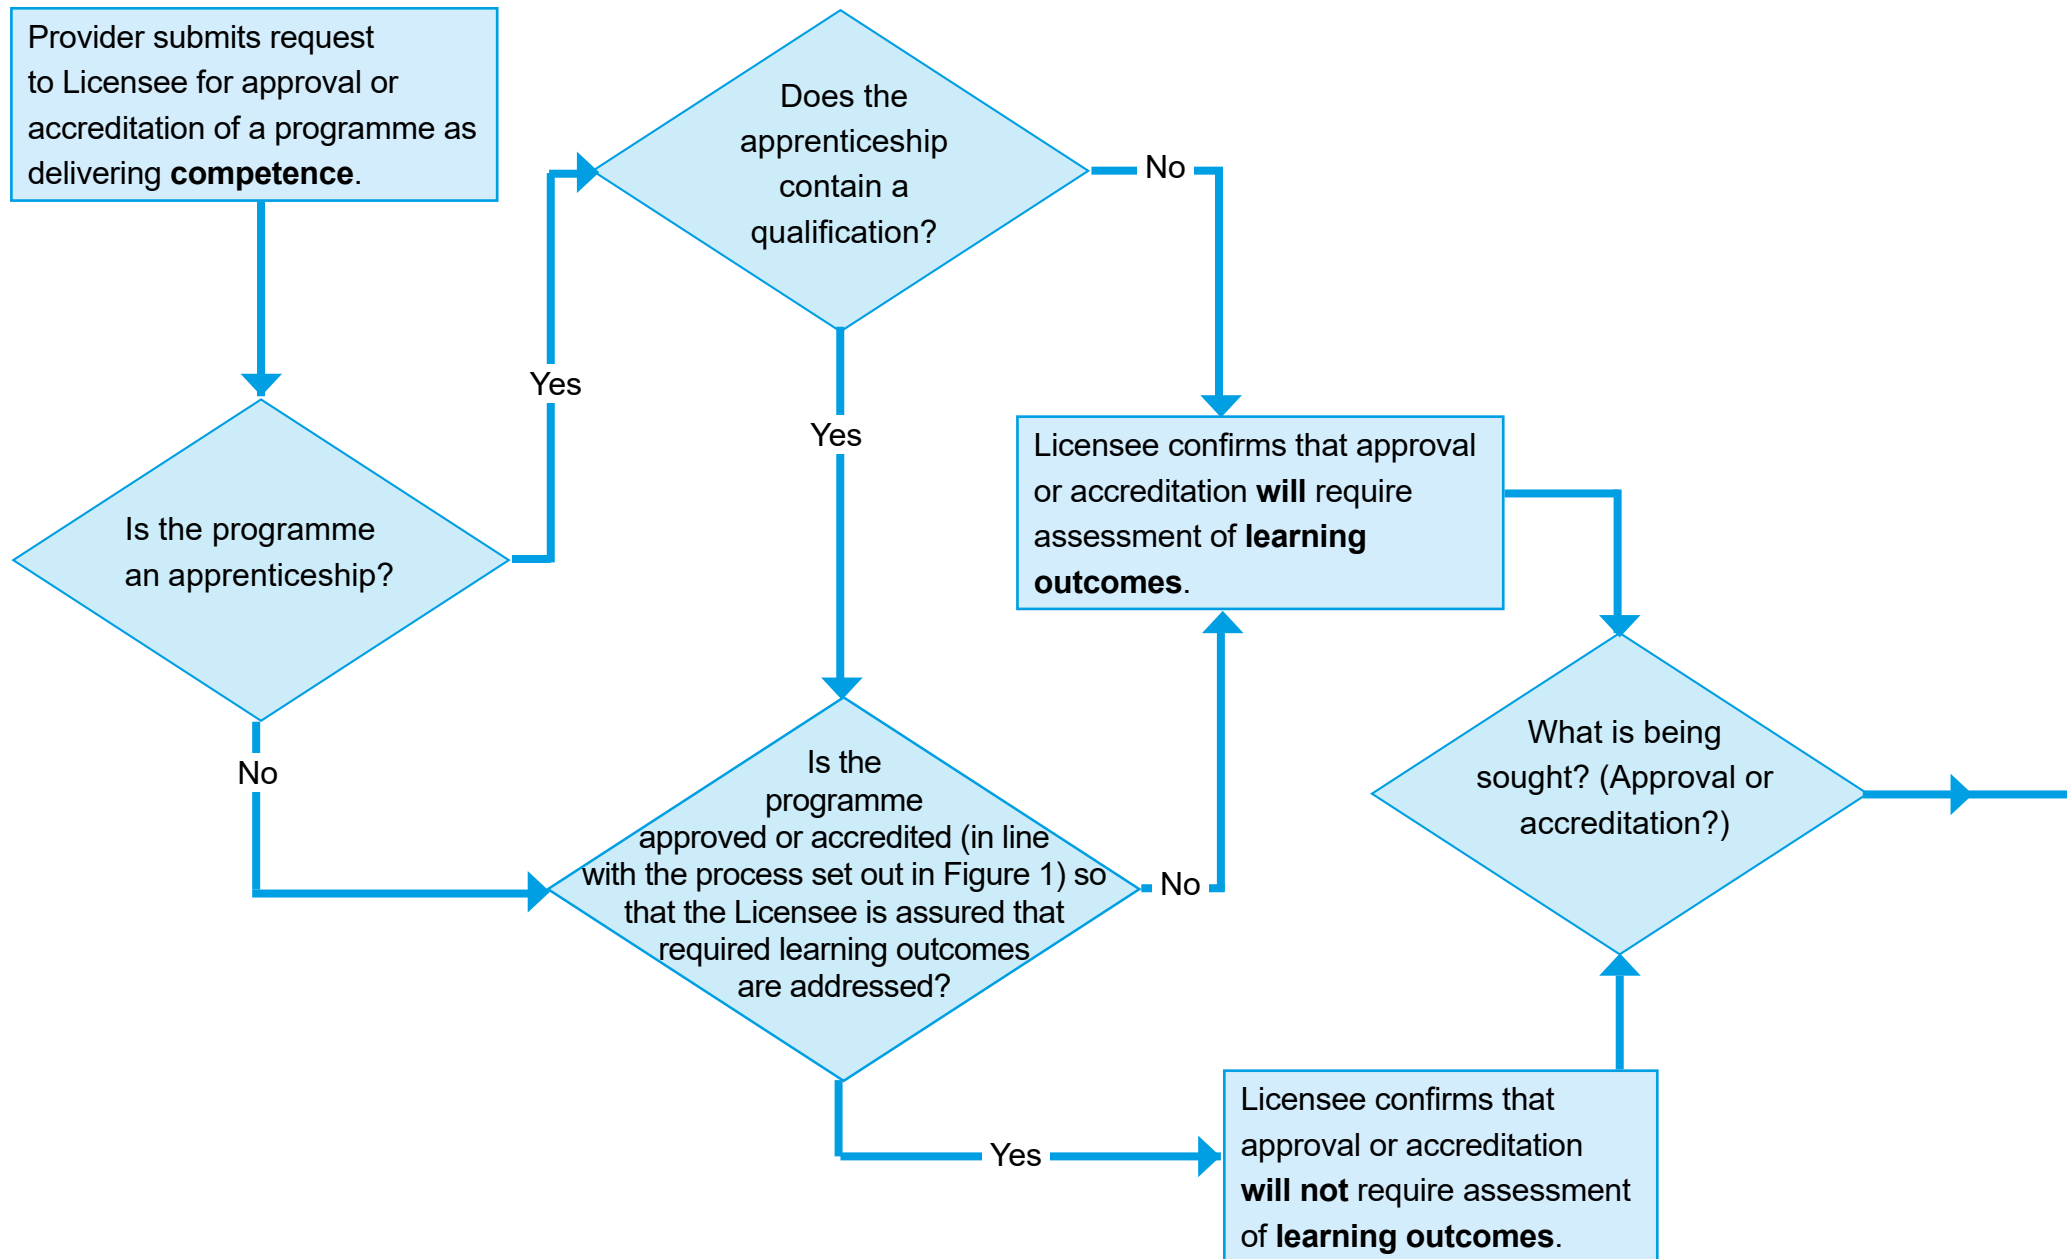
Provider submits request to Licensee for approval or accreditation of a programme as delivering **competence**.

Is the programme an apprenticeship?

Yes

No

Does the apprenticeship contain a qualification?

No

Yes

Licensee confirms that approval or accreditation **will** require assessment of **learning outcomes**.

Is the programme approved or accredited (in line with the process set out in Figure 1) so that the Licensee is assured that required learning outcomes are addressed?

No

Yes

What is being sought? (Approval or accreditation?)

Licensee confirms that approval or accreditation **will not** require assessment of **learning outcomes**.